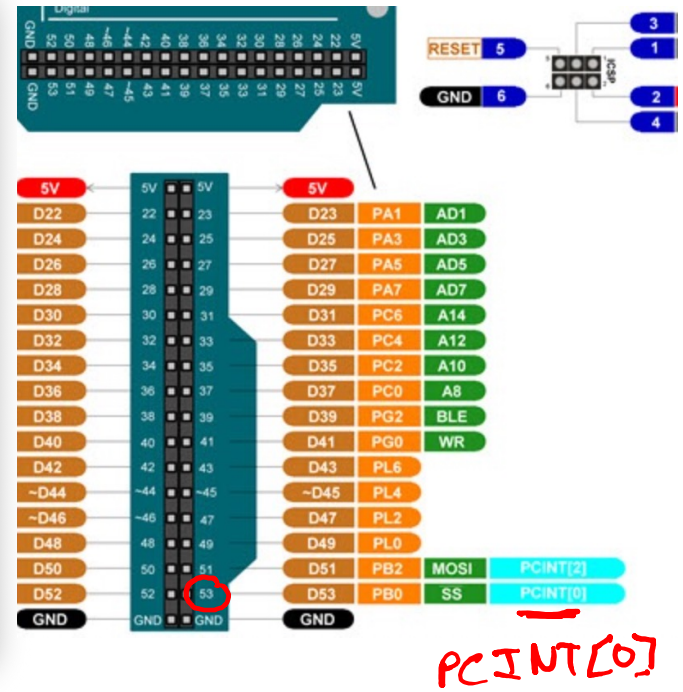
Digital

GND 52 50 48 ~46 ~44 42 40 38 36 34 32 30 28 26 24 22 5V

GND 53 51 49 47 ~45 43 41 39 37 35 33 31 29 27 25 23 5V

RESET 5

GND 6

ICSP

3

1

2

4

5V 5V 5V 5V
D22 22 23 D23 PA1 AD1
D24 24 25 D25 PA3 AD3
D26 26 27 D27 PA5 AD5
D28 28 29 D29 PA7 AD7
D30 30 31 D31 PC6 A14
D32 32 33 D33 PC4 A12
D34 34 35 D35 PC2 A10
D36 36 37 D37 PC0 A8
D38 38 39 D39 PG2 BLE
D40 40 41 D41 PG0 WR
D42 42 43 D43 PL6
~D44 ~44 ~45 ~D45 PL4
~D46 ~46 47 D47 PL2
D48 48 49 D49 PL0
D50 50 51 D51 PB2 MOSI PCINT[2]
D52 52 53 D53 PB0 SS PCINT[0]
GND GND GND GND

PCINT[0]